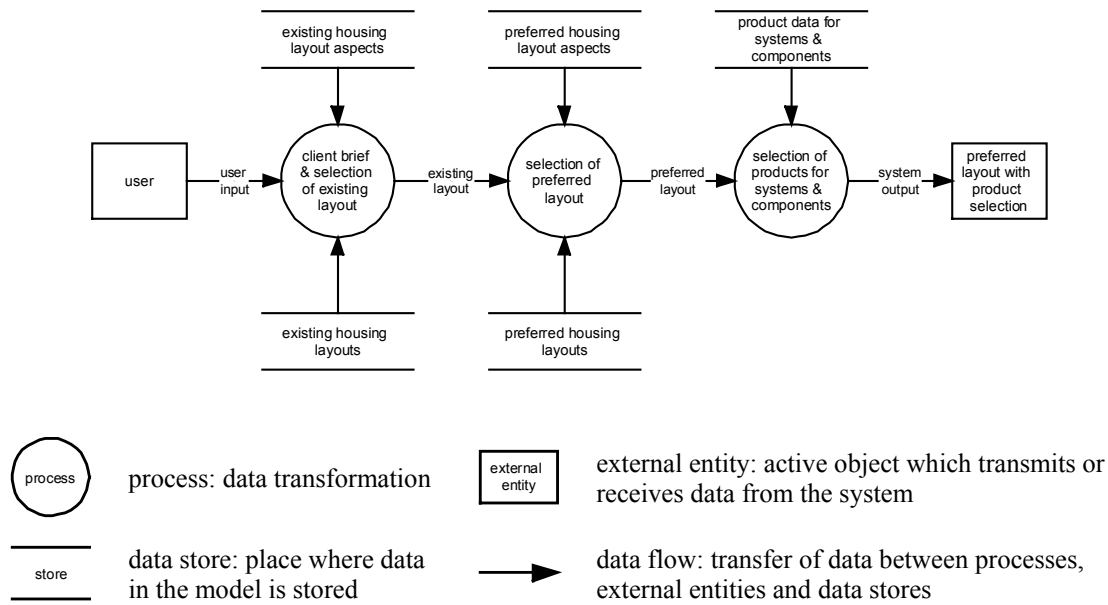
existing housing layout aspects

preferred housing layout aspects

product data for systems & components

user

user input

client brief & selection of existing layout

existing layout

selection of preferred layout

preferred layout

selection of products for systems & components

system output

preferred layout with product selection

existing housing layouts

preferred housing layouts

process

process: data transformation

external entity

external entity: active object which transmits or receives data from the system

store

data store: place where data in the model is stored

data flow: transfer of data between processes, external entities and data stores